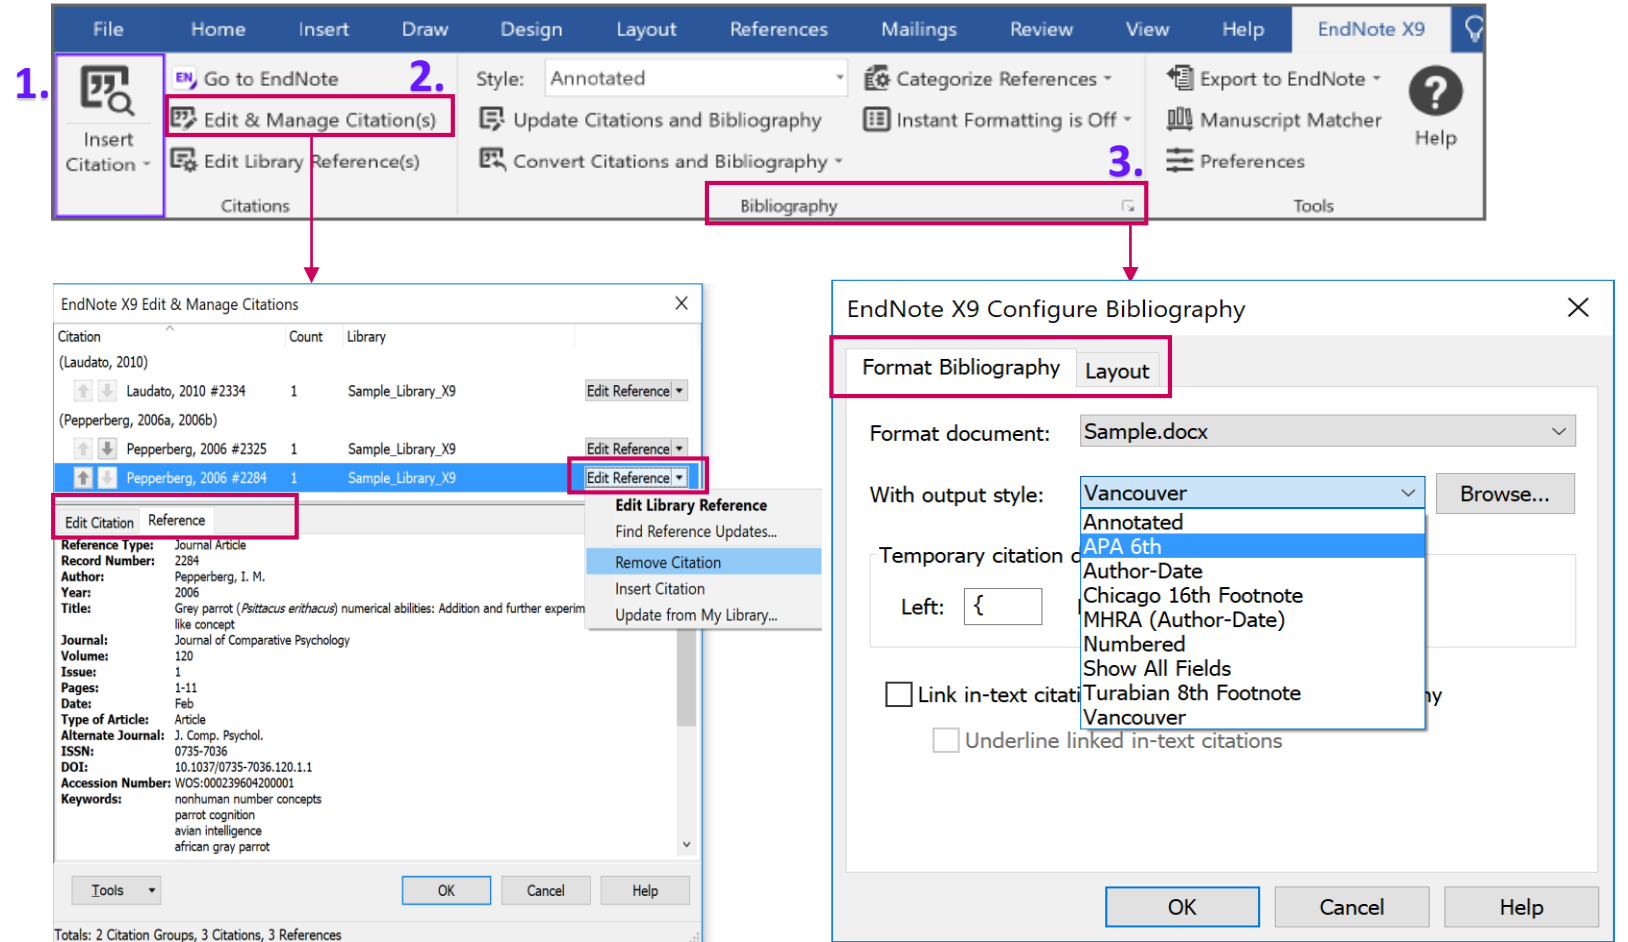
File Home Insert Draw Design Layout References Mailings Review View Help EndNote X9

1.

Insert Citation

Go to EndNote

2.

Edit & Manage Citation(s)

Edit Library Reference(s)

Citations

Style: Annotated

Update Citations and Bibliography

Convert Citations and Bibliography

Bibliography

Categorize References

Instant Formatting is Off

Export to EndNote

Manuscript Matcher

3.

Preferences

Tools

Help

EndNote X9 Edit & Manage Citations

| Citation | Count | Library | |
|---|---|---|---|
| (Laudato, 2010) | | | |
| Laudato, 2010 #2334 | 1 | Sample_Library_X9 | Edit Reference |
| (Pepperberg, 2006a, 2006b) | | | |
| Pepperberg, 2006 #2325 | 1 | Sample_Library_X9 | Edit Reference |
| Pepperberg, 2006 #2284 | 1 | Sample_Library_X9 | Edit Reference |

Edit Library Reference
Find Reference Updates...
Remove Citation
Insert Citation
Update from My Library...

Edit Citation Reference

Reference Type: Journal Article
Record Number: 2284
Author: Pepperberg, I. M.
Year: 2006
Title: Grey parrot (Psittacus erithacus) numerical abilities: Addition and further experim like concept
Journal: Journal of Comparative Psychology
Volume: 120
Issue: 1
Pages: 1-11
Date: Feb
Type of Article: Article
Alternate Journal: J. Comp. Psychol.
ISSN: 0735-7036
DOI: 10.1037/0735-7036.120.1.1
Accession Number: WOS:000239604200001
Keywords: nonhuman number concepts
parrot cognition
avian intelligence
african gray parrot

Tools OK Cancel Help

Totals: 2 Citation Groups, 3 Citations, 3 References

EndNote X9 Configure Bibliography

Format Bibliography Layout

Format document: Sample.docx

With output style: Vancouver Browse...

Annotated
APA 6th
Author-Date
Chicago 16th Footnote
MHRA (Author-Date)
Numbered
Show All Fields
Turabian 8th Footnote
Vancouver

Temporary citation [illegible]

Left: {

Link in-text citati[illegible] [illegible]y

Underline linked in-text citations

OK Cancel Help